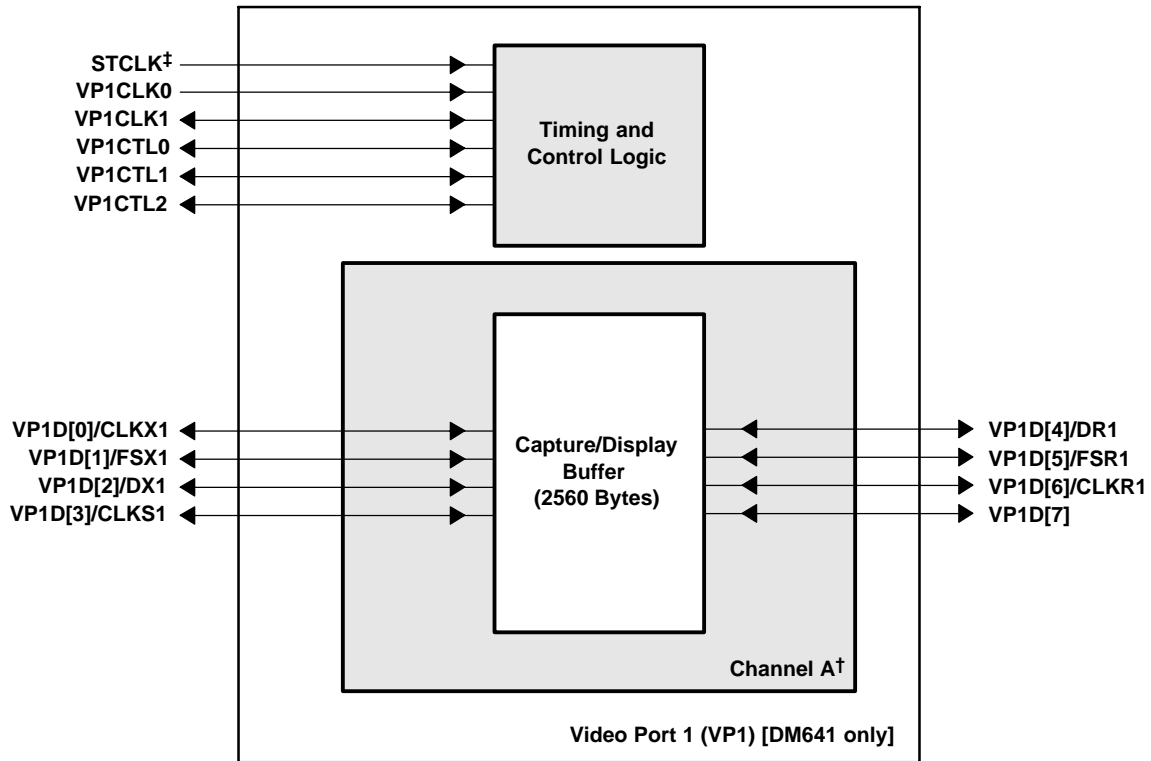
STCLK‡
VP1CLK0
VP1CLK1
VP1CTL0
VP1CTL1
VP1CTL2

Timing and Control Logic

VP1D[0]/CLKX1
VP1D[1]/FSX1
VP1D[2]/DX1
VP1D[3]/CLKS1

Capture/Display Buffer (2560 Bytes)

VP1D[4]/DR1
VP1D[5]/FSR1
VP1D[6]/CLKR1
VP1D[7]

Channel A†

Video Port 1 (VP1) [DM641 only]